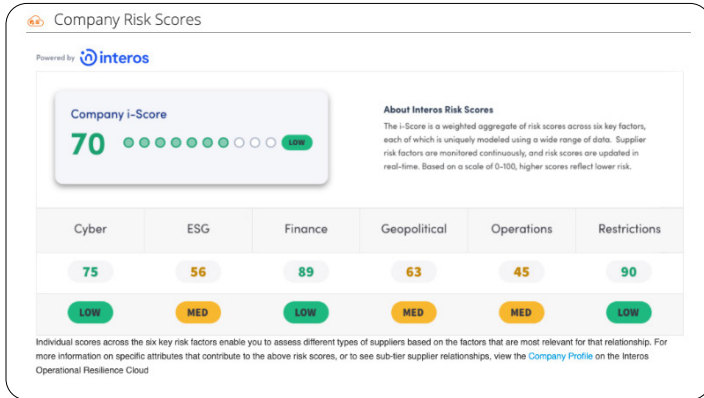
Company Risk Scores

Powered by interos

Company i-Score

70

LOW

About Interos Risk Scores

The i-Score is a weighted aggregate of risk scores across six key factors, each of which is uniquely modeled using a wide range of data. Supplier risk factors are monitored continuously, and risk scores are updated in real-time. Based on a scale of 0-100, higher scores reflect lower risk.

| Cyber | ESG | Finance | Geopolitical | Operations | Restrictions |
|---|---|---|---|---|---|
| 75 | 56 | 89 | 63 | 45 | 90 |
| LOW | MED | LOW | MED | MED | LOW |

Individual scores across the six key risk factors enable you to assess different types of suppliers based on the factors that are most relevant for that relationship. For more information on specific attributes that contribute to the above risk scores, or to see sub-tier supplier relationships, view the Company Profile on the Interos Operational Resilience Cloud